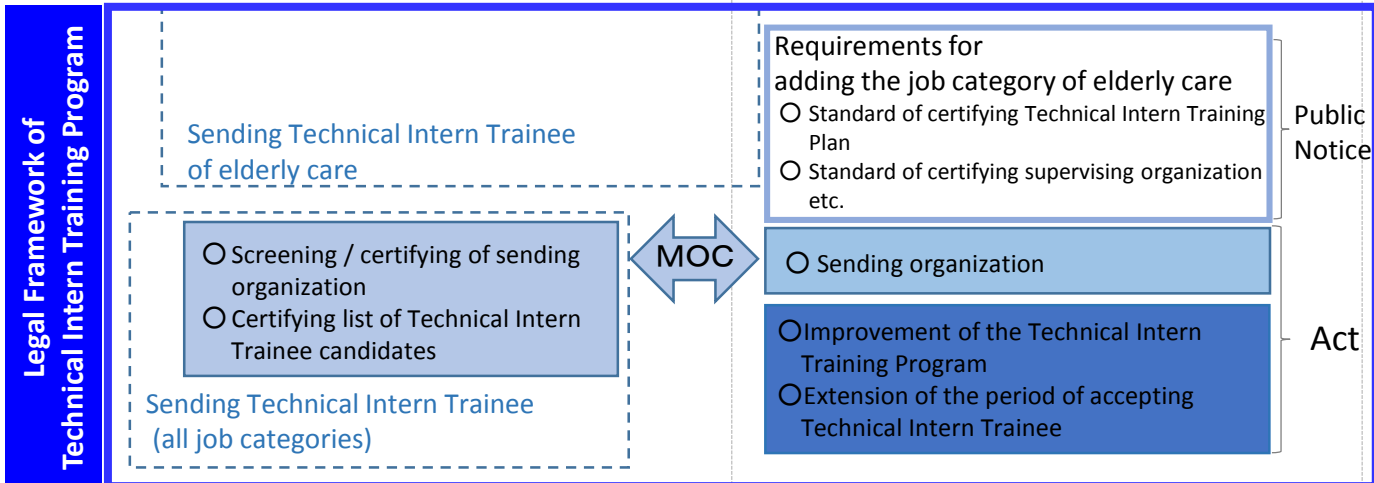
Legal Framework of Technical Intern Training Program

Sending Technical Intern Trainee of elderly care

Requirements for adding the job category of elderly care
○ Standard of certifying Technical Intern Training Plan
○ Standard of certifying supervising organization etc.

Public Notice

○ Screening / certifying of sending organization
○ Certifying list of Technical Intern Trainee candidates

Sending Technical Intern Trainee (all job categories)

MOC

○ Sending organization

○Improvement of the Technical Intern Training Program
○Extension of the period of accepting Technical Intern Trainee

Act